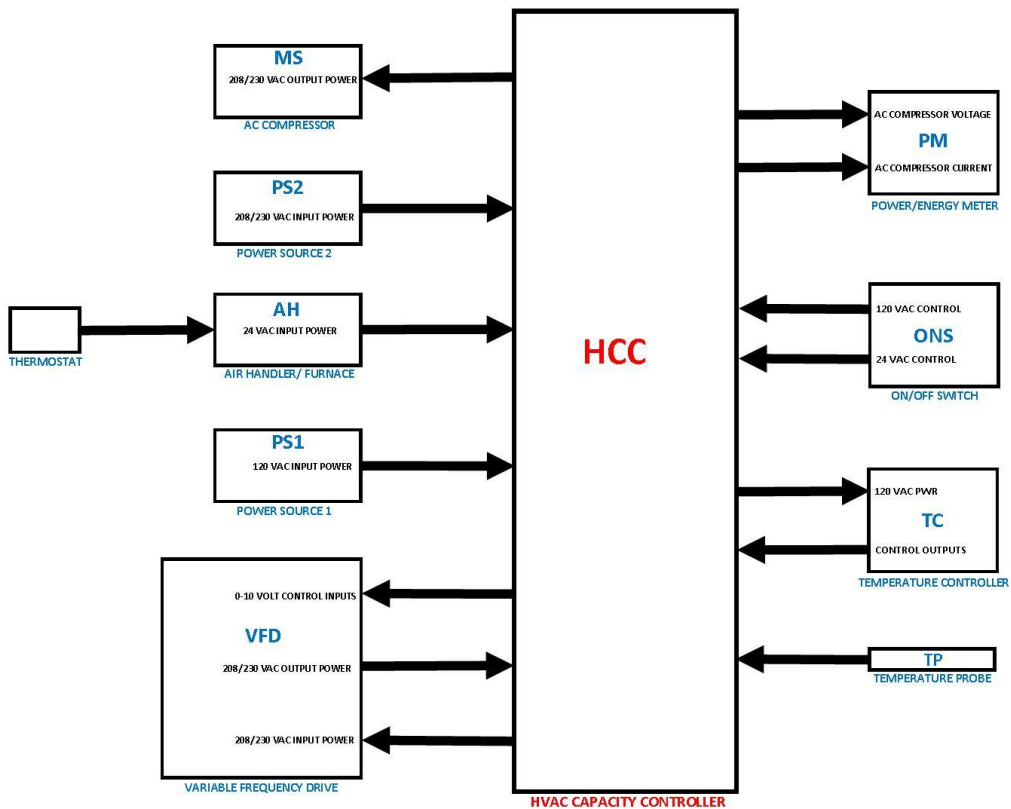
MS
208/230 VAC OUTPUT POWER
AC COMPRESSOR

PS2
208/230 VAC INPUT POWER
POWER SOURCE 2

THERMOSTAT

AH
24 VAC INPUT POWER
AIR HANDLER/ FURNACE

PS1
120 VAC INPUT POWER
POWER SOURCE 1

0-10 VOLT CONTROL INPUTS
VFD
208/230 VAC OUTPUT POWER
208/230 VAC INPUT POWER
VARIABLE FREQUENCY DRIVE

HCC
HVAC CAPACITY CONTROLLER

AC COMPRESSOR VOLTAGE
PM
AC COMPRESSOR CURRENT
POWER/ENERGY METER

120 VAC CONTROL
ONS
24 VAC CONTROL
ON/OFF SWITCH

120 VAC PWR
TC
CONTROL OUTPUTS
TEMPERATURE CONTROLLER

TP
TEMPERATURE PROBE